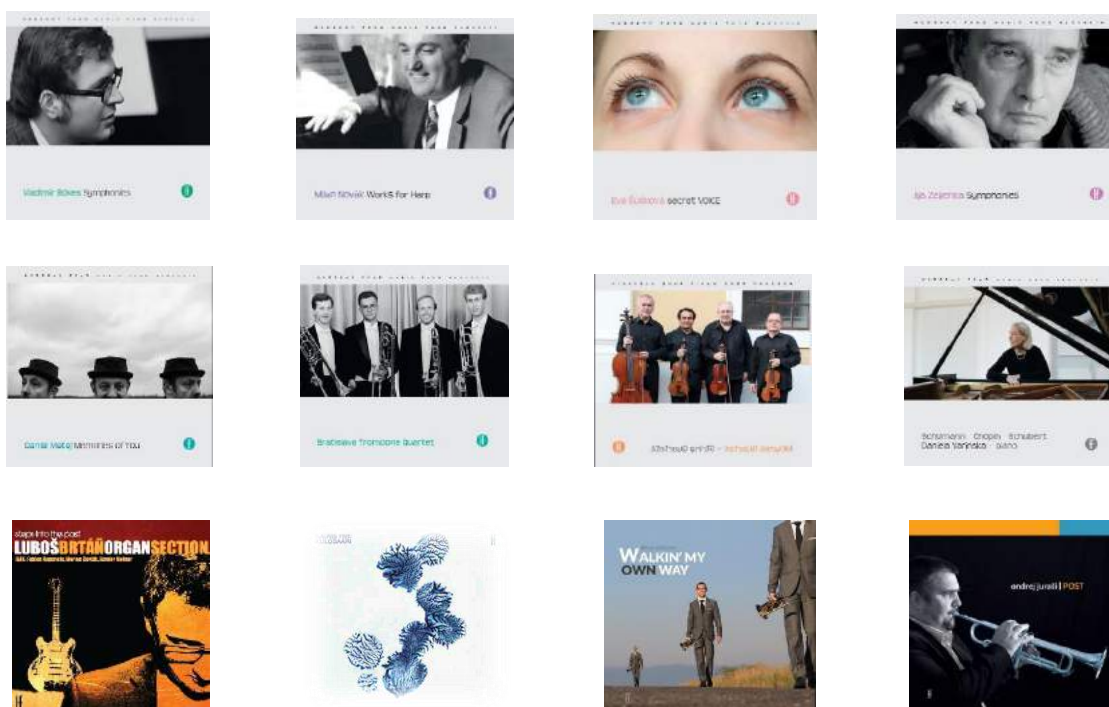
Vladimír Bokes Symphonies

Milan Novák Works for Harp

Eva Šušková secret VOICE

Ilja Zeljenka Symphonies

Daniel Matej Memories of You

Bratislava Trombone Quartet

Schumann Chopin Schubert
Daniela Varínska piano

steps into the past
LUBOŠ BRTÁŇ ORGAN SECTION

WALKIN' MY OWN WAY

andrej jurasi | POST